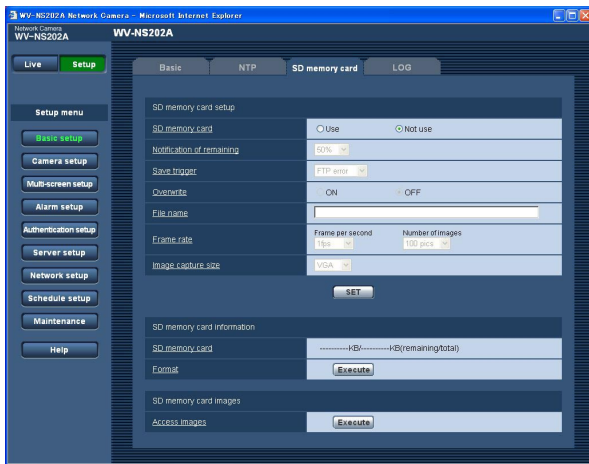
WV-NS202A Network Camera - Microsoft Internet Explorer

Network Camera
WV-NS202A

WV-NS202A

Live | Setup

Setup menu

Basic setup
Camera setup
Multi-screen setup
Alarm setup
Authentication setup
Server setup
Network setup
Schedule setup
Maintenance
Help

Basic | NTP | SD memory card | LOG

SD memory card setup

| | |
|---|---|
| SD memory card | Use   Not use |
| Notification of remaining | 50% |
| Save trigger | FTP error |
| Overwrite | ON   OFF |
| File name | |
| Frame rate | Frame per second 1fps   Number of images 100 pics |
| Image capture size | VGA |

SET

SD memory card information

| | |
|---|---|
| SD memory card | ----------KB/----------KB(remaining/total) |
| Format | Execute |

SD memory card images

| | |
|---|---|
| Access images | Execute |